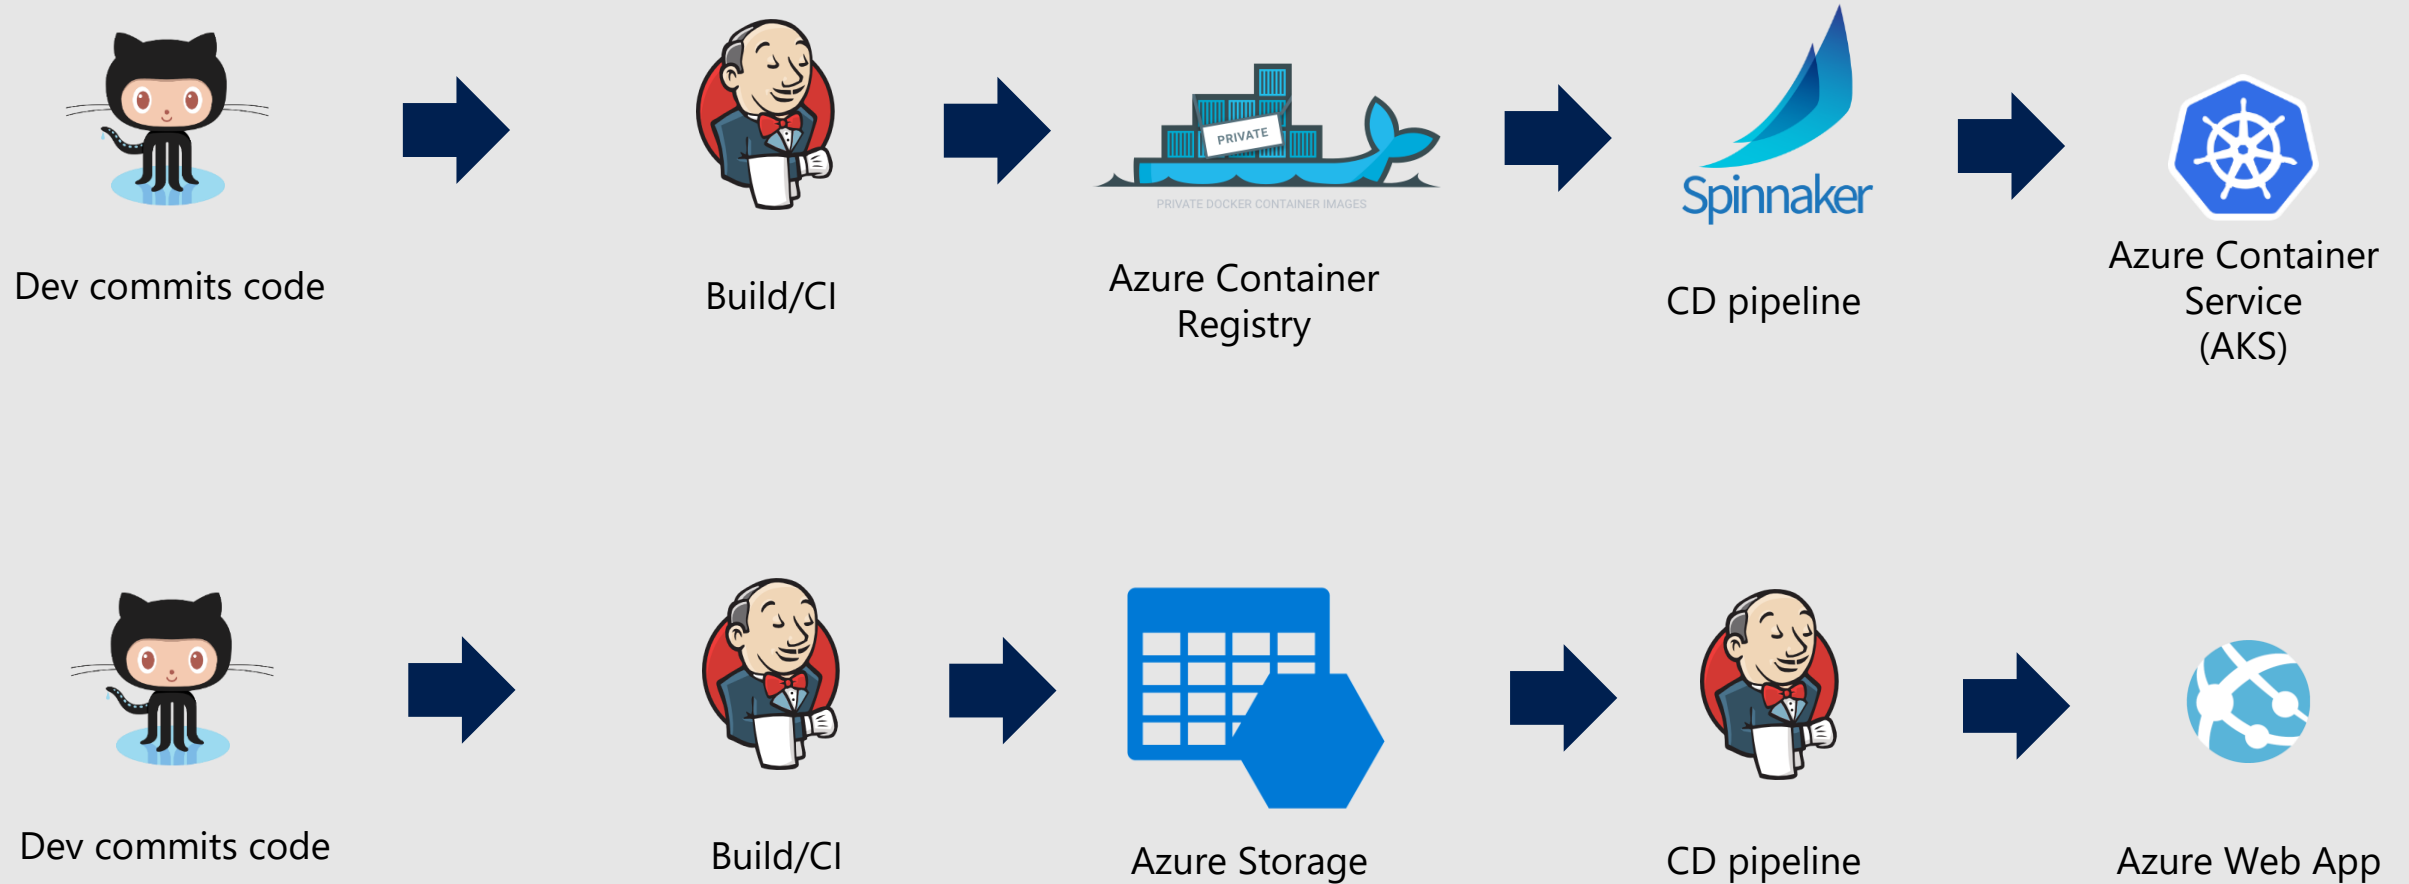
Dev commits code

Build/CI

PRIVATE
PRIVATE DOCKER CONTAINER IMAGES

Azure Container Registry

Spinnaker

CD pipeline

Azure Container Service (AKS)

Dev commits code

Build/CI

Azure Storage

CD pipeline

Azure Web App